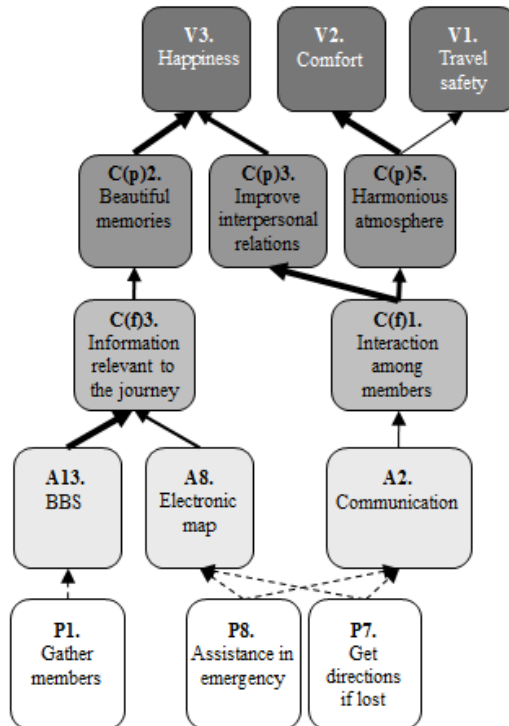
V3.
Happiness

V2.
Comfort

V1.
Travel safety

C(p)2.
Beautiful memories

C(p)3.
Improve interpersonal relations

C(p)5.
Harmonious atmosphere

C(f)3.
Information relevant to the journey

C(f)1.
Interaction among members

A13.
BBS

A8.
Electronic map

A2.
Communication

P1.
Gather members

P8.
Assistance in emergency

P7.
Get directions if lost